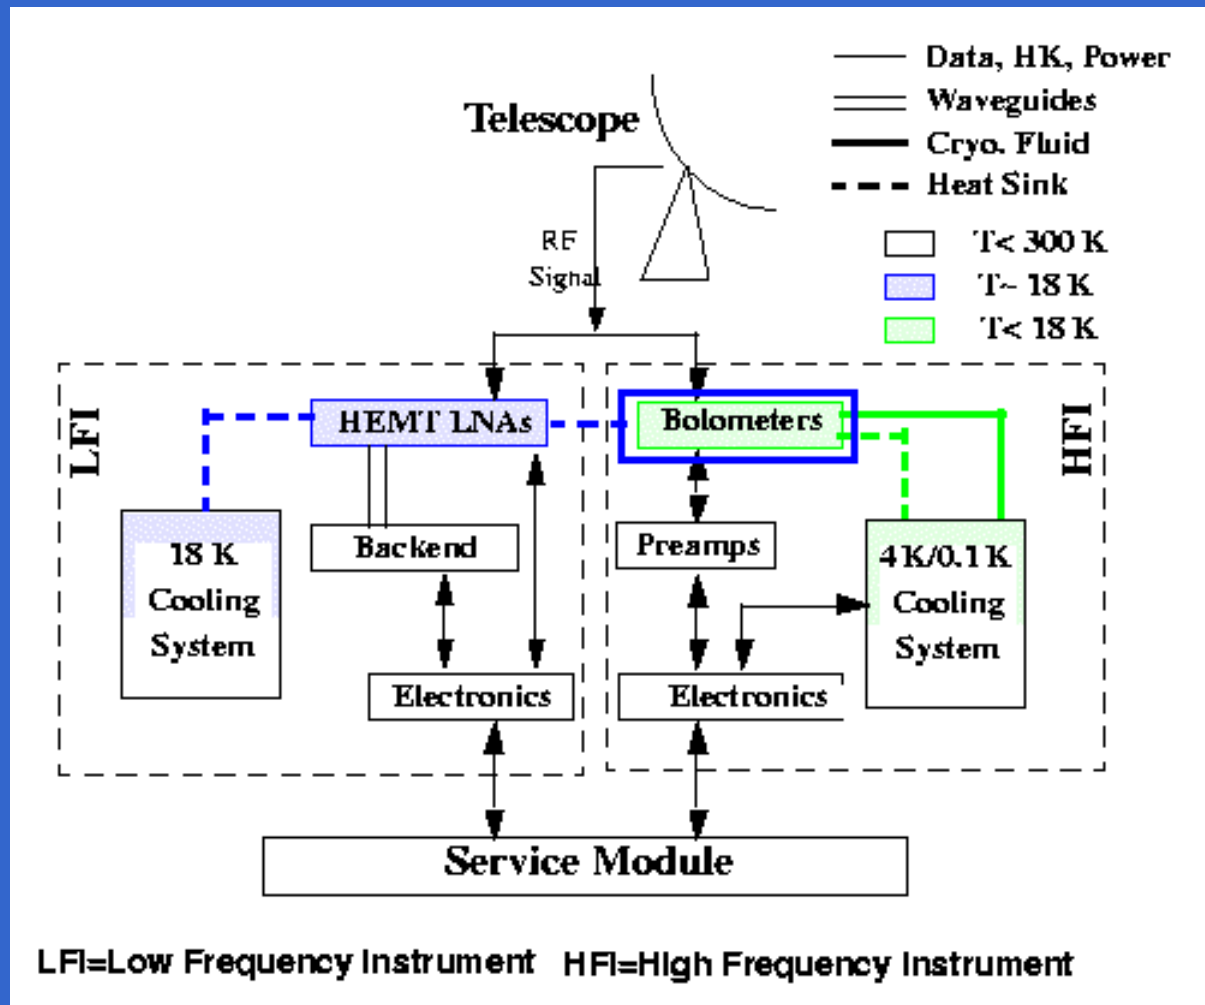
Data, HK, Power
Waveguides
Cryo. Fluid
Heat Sink

Telescope

T< 300 K
T~ 18 K
T< 18 K

RF Signal

LFI

HFI

HEMT LNAs

Bolometers

18 K Cooling System

Backend

Preamps

4 K/0.1 K Cooling System

Electronics

Electronics

Service Module

LFI=Low Frequency Instrument HFI=High Frequency Instrument